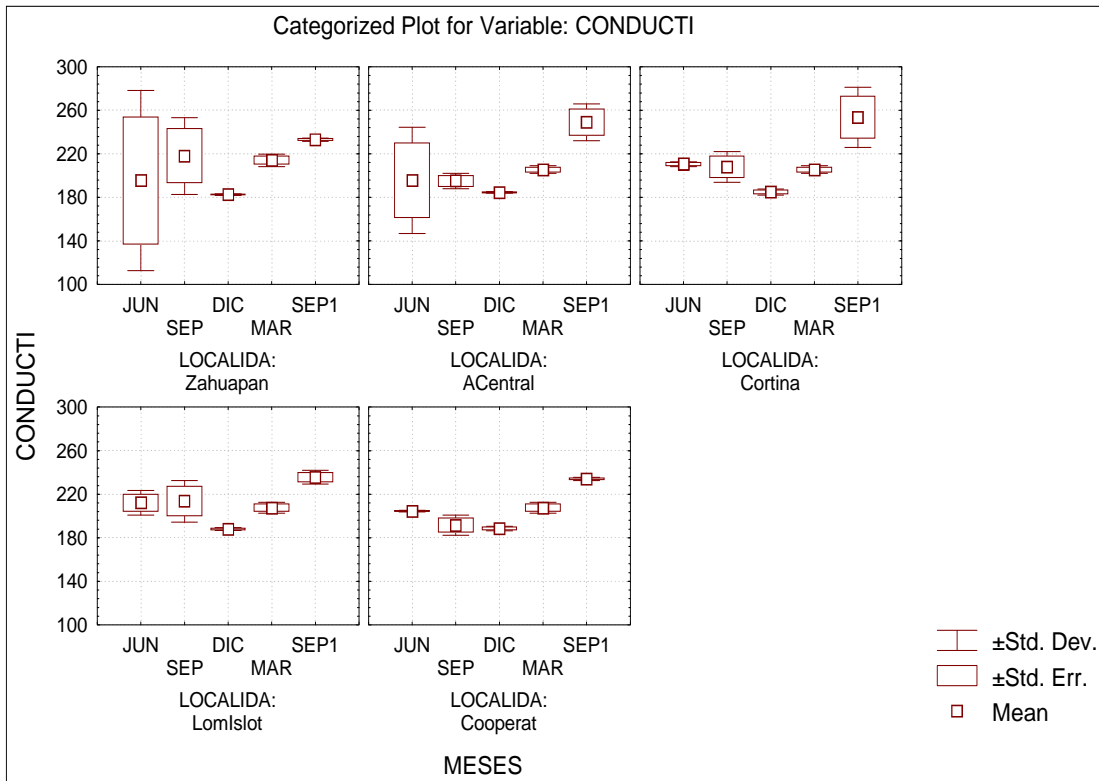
Categorized Plot for Variable: CONDUCTI

CONDUCTI

300
260
220
180
140
100

JUN SEP DIC MAR SEP1
LOCALIDA:
Zahuapan

JUN SEP DIC MAR SEP1
LOCALIDA:
ACentral

JUN SEP DIC MAR SEP1
LOCALIDA:
Cortina

300
260
220
180
140
100

JUN SEP DIC MAR SEP1
LOCALIDA:
LomIslot

JUN SEP DIC MAR SEP1
LOCALIDA:
Cooperat

±Std. Dev.
±Std. Err.
Mean

MESES